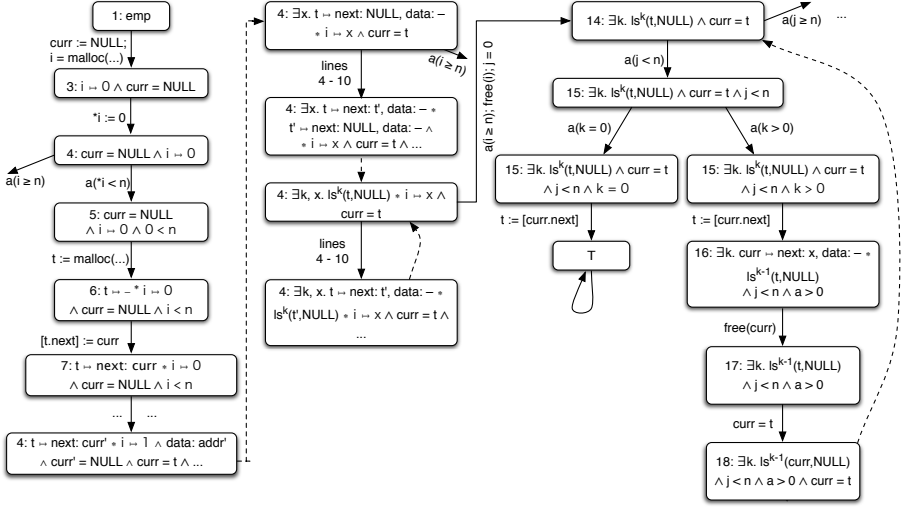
1: emp

curr := NULL;
i = malloc(...)

3: $i \mapsto 0 \wedge curr = NULL$

*i := 0

4: $curr = NULL \wedge i \mapsto 0$

a(i ≥ n)

a(*i < n)

5: $curr = NULL \wedge i \mapsto 0 \wedge 0 < n$

t := malloc(...)

6: $t \mapsto - * i \mapsto 0 \wedge curr = NULL \wedge i < n$

[t.next] := curr

7: $t \mapsto$ next: curr $* i \mapsto 0 \wedge curr = NULL \wedge i < n$

... ...

4: $t \mapsto$ next: curr' $* i \mapsto 1 \wedge$ data: addr' $\wedge$ curr' = NULL $\wedge$ curr = t $\wedge$ ...

4: $\exists x.\ t \mapsto$ next: NULL, data: – $* i \mapsto x \wedge curr = t$

a(i ≥ n)

lines 4 - 10

4: $\exists x.\ t \mapsto$ next: t', data: – $*$ t' $\mapsto$ next: NULL, data: – $\wedge$ $* i \mapsto x \wedge curr = t \wedge$ ...

4: $\exists k, x.\ ls^k(t,NULL) * i \mapsto x \wedge curr = t$

lines 4 - 10

4: $\exists k, x.\ t \mapsto$ next: t', data: – $*$ $ls^k(t',NULL) * i \mapsto x \wedge curr = t \wedge$ ...

a(i ≥ n); free(i); j = 0

14: $\exists k.\ ls^k(t,NULL) \wedge curr = t$

a(j ≥ n)

...

a(j < n)

15: $\exists k.\ ls^k(t,NULL) \wedge curr = t \wedge j < n$

a(k = 0)

a(k > 0)

15: $\exists k.\ ls^k(t,NULL) \wedge curr = t \wedge j < n \wedge k = 0$

t := [curr.next]

T

15: $\exists k.\ ls^k(t,NULL) \wedge curr = t \wedge j < n \wedge k > 0$

t := [curr.next]

16: $\exists k.$ curr $\mapsto$ next: x, data: – $*$ $ls^{k-1}(t,NULL) \wedge j < n \wedge a > 0$

free(curr)

17: $\exists k.\ ls^{k-1}(t,NULL) \wedge j < n \wedge a > 0$

curr = t

18: $\exists k.\ ls^{k-1}(curr,NULL) \wedge j < n \wedge a > 0 \wedge curr = t$